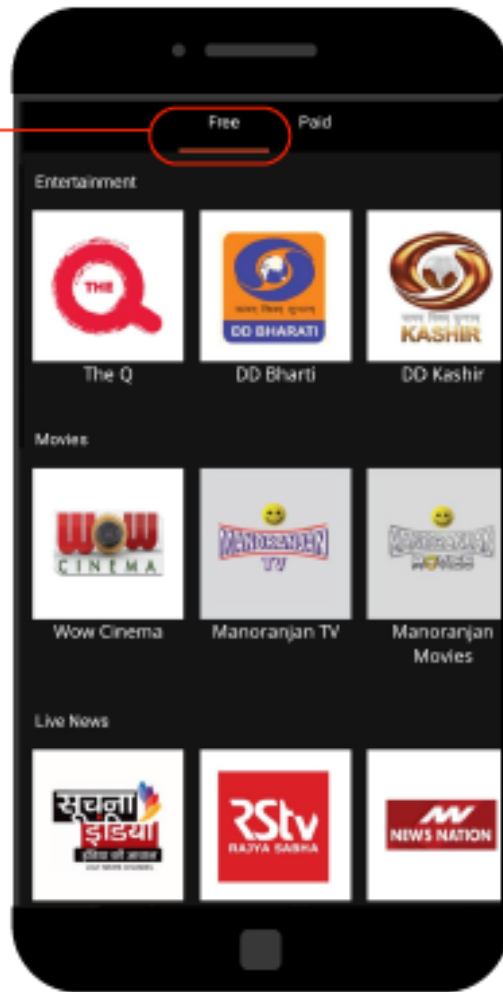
Free Paid

Entertainment

THE

The Q

DD BHARATI

DD Bharti

KASHIR

DD Kashir

Movies

WOW CINEMA

Wow Cinema

MANORANJAN TV

Manoranjan TV

MANORANJAN MOVIES

Manoranjan Movies

Live News

सूचना इंडिया

RStv RAJYA SABHA

NEWS NATION